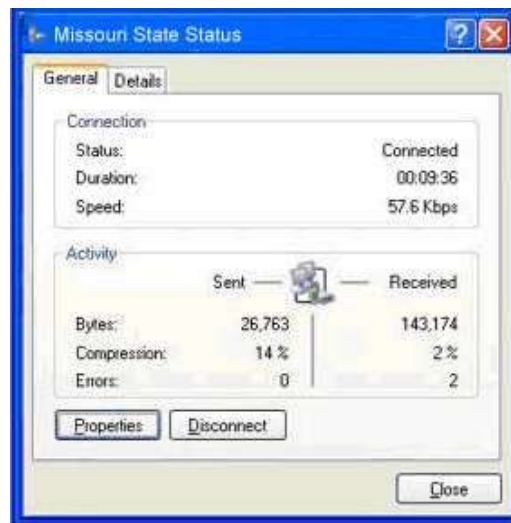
Missouri State Status

General | Details

Connection

Status: Connected

Duration: 00:09:36

Speed: 57.6 Kbps

Activity

Sent — — Received

| | Sent | Received |
|---|---|---|
| Bytes: | 26,763 | 143,174 |
| Compression: | 14 % | 2 % |
| Errors: | 0 | 2 |

Properties | Disconnect

Close